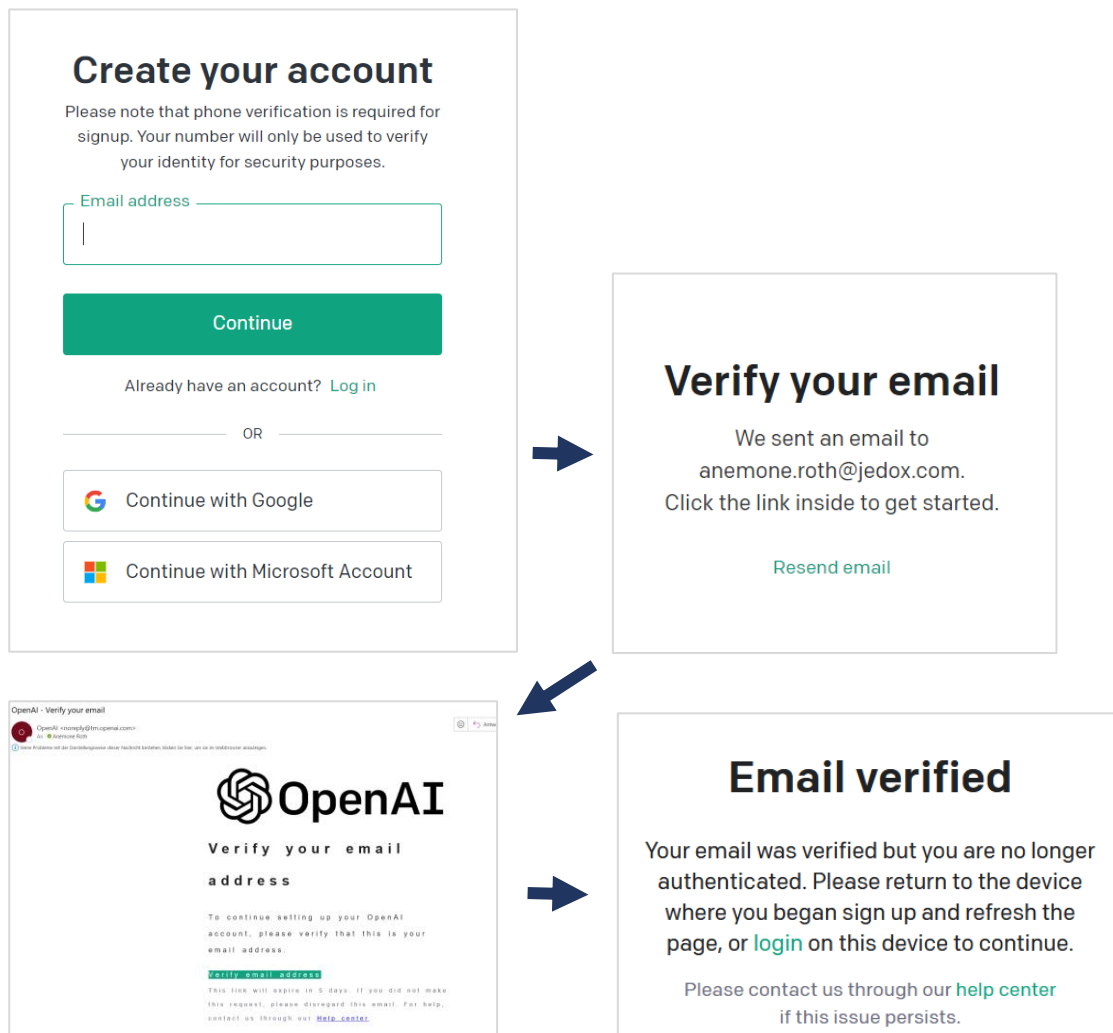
Create your account

Please note that phone verification is required for signup. Your number will only be used to verify your identity for security purposes.

Email address

Continue

Already have an account? Log in

OR

Continue with Google

Continue with Microsoft Account

Verify your email

We sent an email to anemone.roth@jedox.com. Click the link inside to get started.

Resend email

OpenAI - Verify your email

OpenAI <noreply@tm.openai.com>
An: Anemone Roth

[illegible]

OpenAI

Verify your email address

To continue setting up your OpenAI account, please verify that this is your email address.

Verify email address

This link will expire in 5 days. If you did not make this request, please disregard this email. For help, contact us through our Help center

Email verified

Your email was verified but you are no longer authenticated. Please return to the device where you began sign up and refresh the page, or login on this device to continue.

Please contact us through our help center if this issue persists.